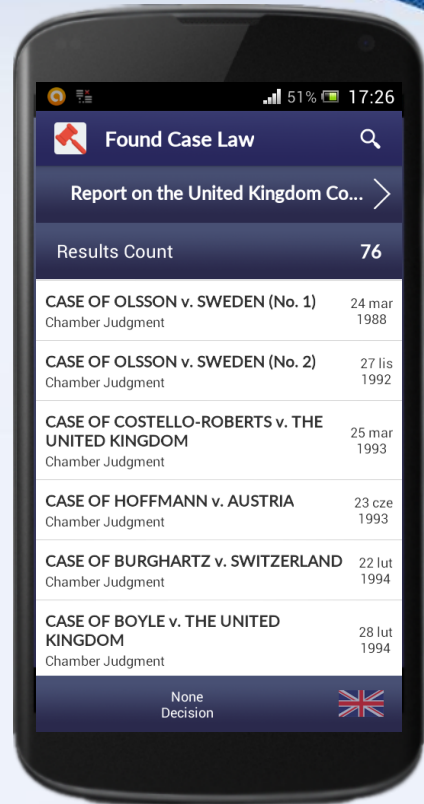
51% 17:26

Found Case Law

Report on the United Kingdom Co...

Results Count 76

CASE OF OLSSON v. SWEDEN (No. 1)
Chamber Judgment
24 mar 1988

CASE OF OLSSON v. SWEDEN (No. 2)
Chamber Judgment
27 lis 1992

CASE OF COSTELLO-ROBERTS v. THE UNITED KINGDOM
Chamber Judgment
25 mar 1993

CASE OF HOFFMANN v. AUSTRIA
Chamber Judgment
23 cze 1993

CASE OF BURGHARTZ v. SWITZERLAND
Chamber Judgment
22 lut 1994

CASE OF BOYLE v. THE UNITED KINGDOM
Chamber Judgment
28 lut 1994

None
Decision